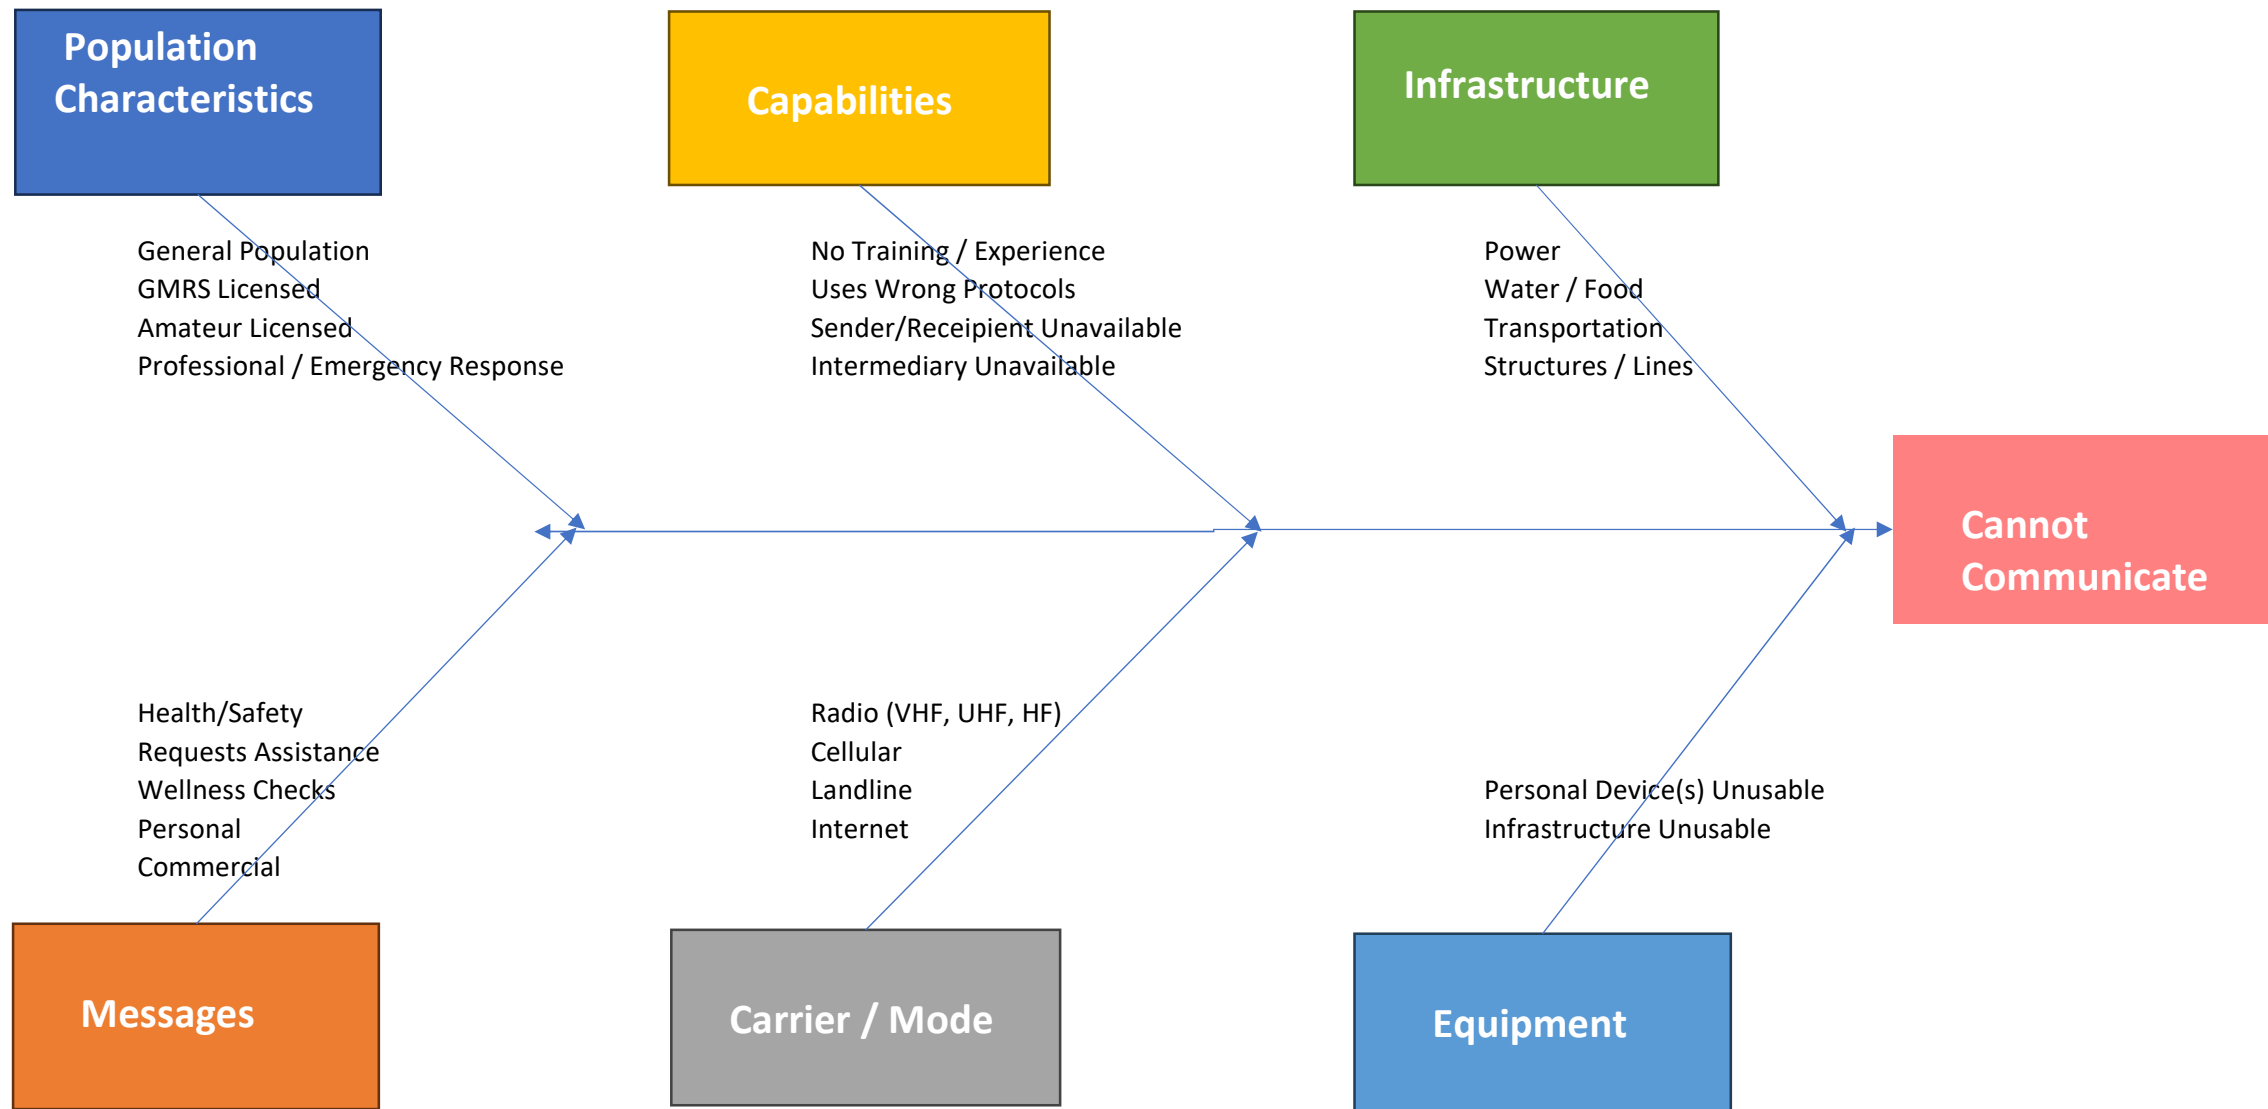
Population Characteristics

Capabilities

Infrastructure

General Population
GMRS Licensed
Amateur Licensed
Professional / Emergency Response

No Training / Experience
Uses Wrong Protocols
Sender/Receipient Unavailable
Intermediary Unavailable

Power
Water / Food
Transportation
Structures / Lines

Cannot Communicate

Health/Safety
Requests Assistance
Wellness Checks
Personal
Commercial

Radio (VHF, UHF, HF)
Cellular
Landline
Internet

Personal Device(s) Unusable
Infrastructure Unusable

Messages

Carrier / Mode

Equipment